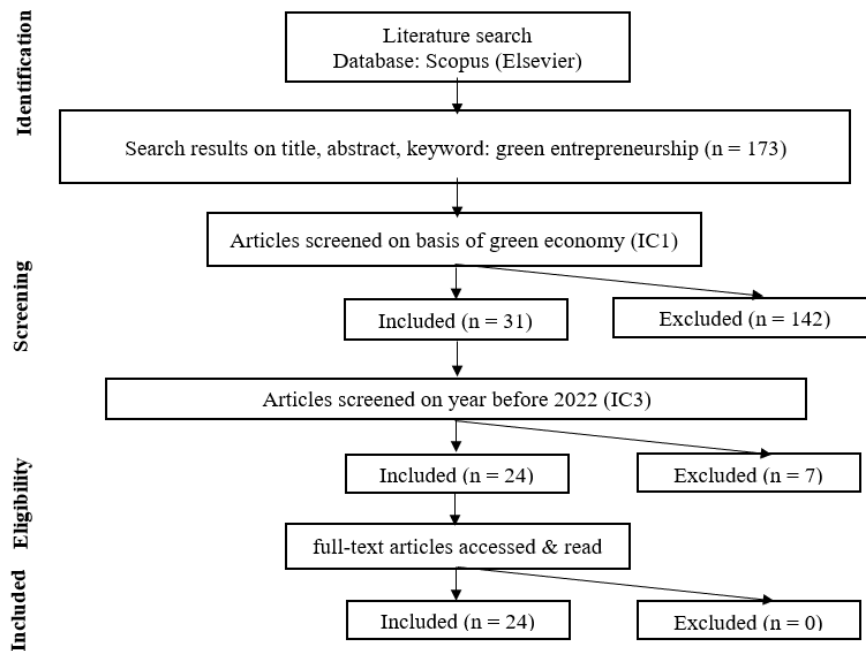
Identification

Literature search
Database: Scopus (Elsevier)

Search results on title, abstract, keyword: green entrepreneurship (n = 173)

Screening

Articles screened on basis of green economy (IC1)

Included (n = 31)

Excluded (n = 142)

Articles screened on year before 2022 (IC3)

Eligibility

Included (n = 24)

Excluded (n = 7)

full-text articles accessed & read

Included

Included (n = 24)

Excluded (n = 0)